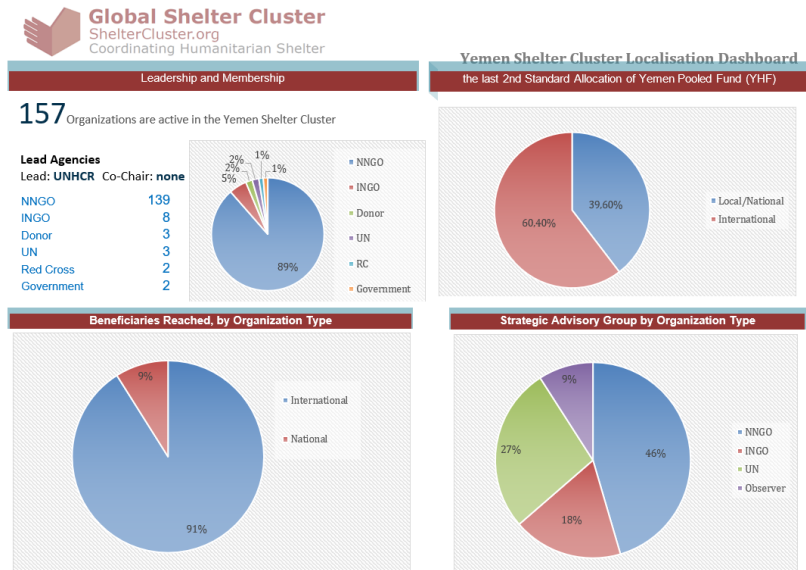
Global Shelter Cluster
ShelterCluster.org
Coordinating Humanitarian Shelter

Yemen Shelter Cluster Localisation Dashboard

Leadership and Membership

157 Organizations are active in the Yemen Shelter Cluster

Lead Agencies
Lead: UNHCR Co-Chair: none

| NNGO | 139 |
|---|---|
| INGO | 8 |
| Donor | 3 |
| UN | 3 |
| Red Cross | 2 |
| Government | 2 |

2%
1%
2%
1%
5%
89%

NNGO
INGO
Donor
UN
RC
Government

the last 2nd Standard Allocation of Yemen Pooled Fund (YHF)

39.60%
60.40%

Local/National
International

Beneficiaries Reached, by Organization Type

9%
91%

International
National

Strategic Advisory Group by Organization Type

9%
27%
46%
18%

NNGO
INGO
UN
Observer